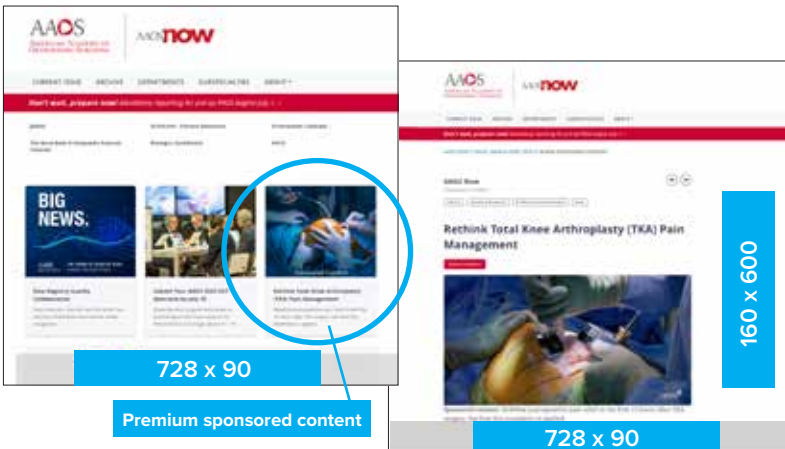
AAOS

American Academy of Orthopaedic Surgeons

AAOS now

CURRENT ISSUE ARCHIVE DEPARTMENTS SUBSPECIALTIES ABOUT

Don't wait, prepare now!

BIG NEWS.

728 x 90

Premium sponsored content

AAOS

AAOS now

Don't wait, prepare now!

AAOS Now

Rethink Total Knee Arthroplasty (TKA) Pain Management

160 x 600

728 x 90